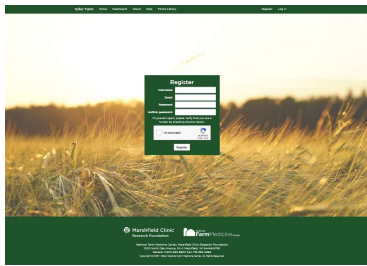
Safer Farm Home Dashboard About Help Farms Library Register Log In

Register

Username

Email

Password

Confirm password

To prevent spam, please verify that you are a human by checking the box below.

I'm not a robot

Register

Marshfield Clinic Research Foundation

FarmMedicine

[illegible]